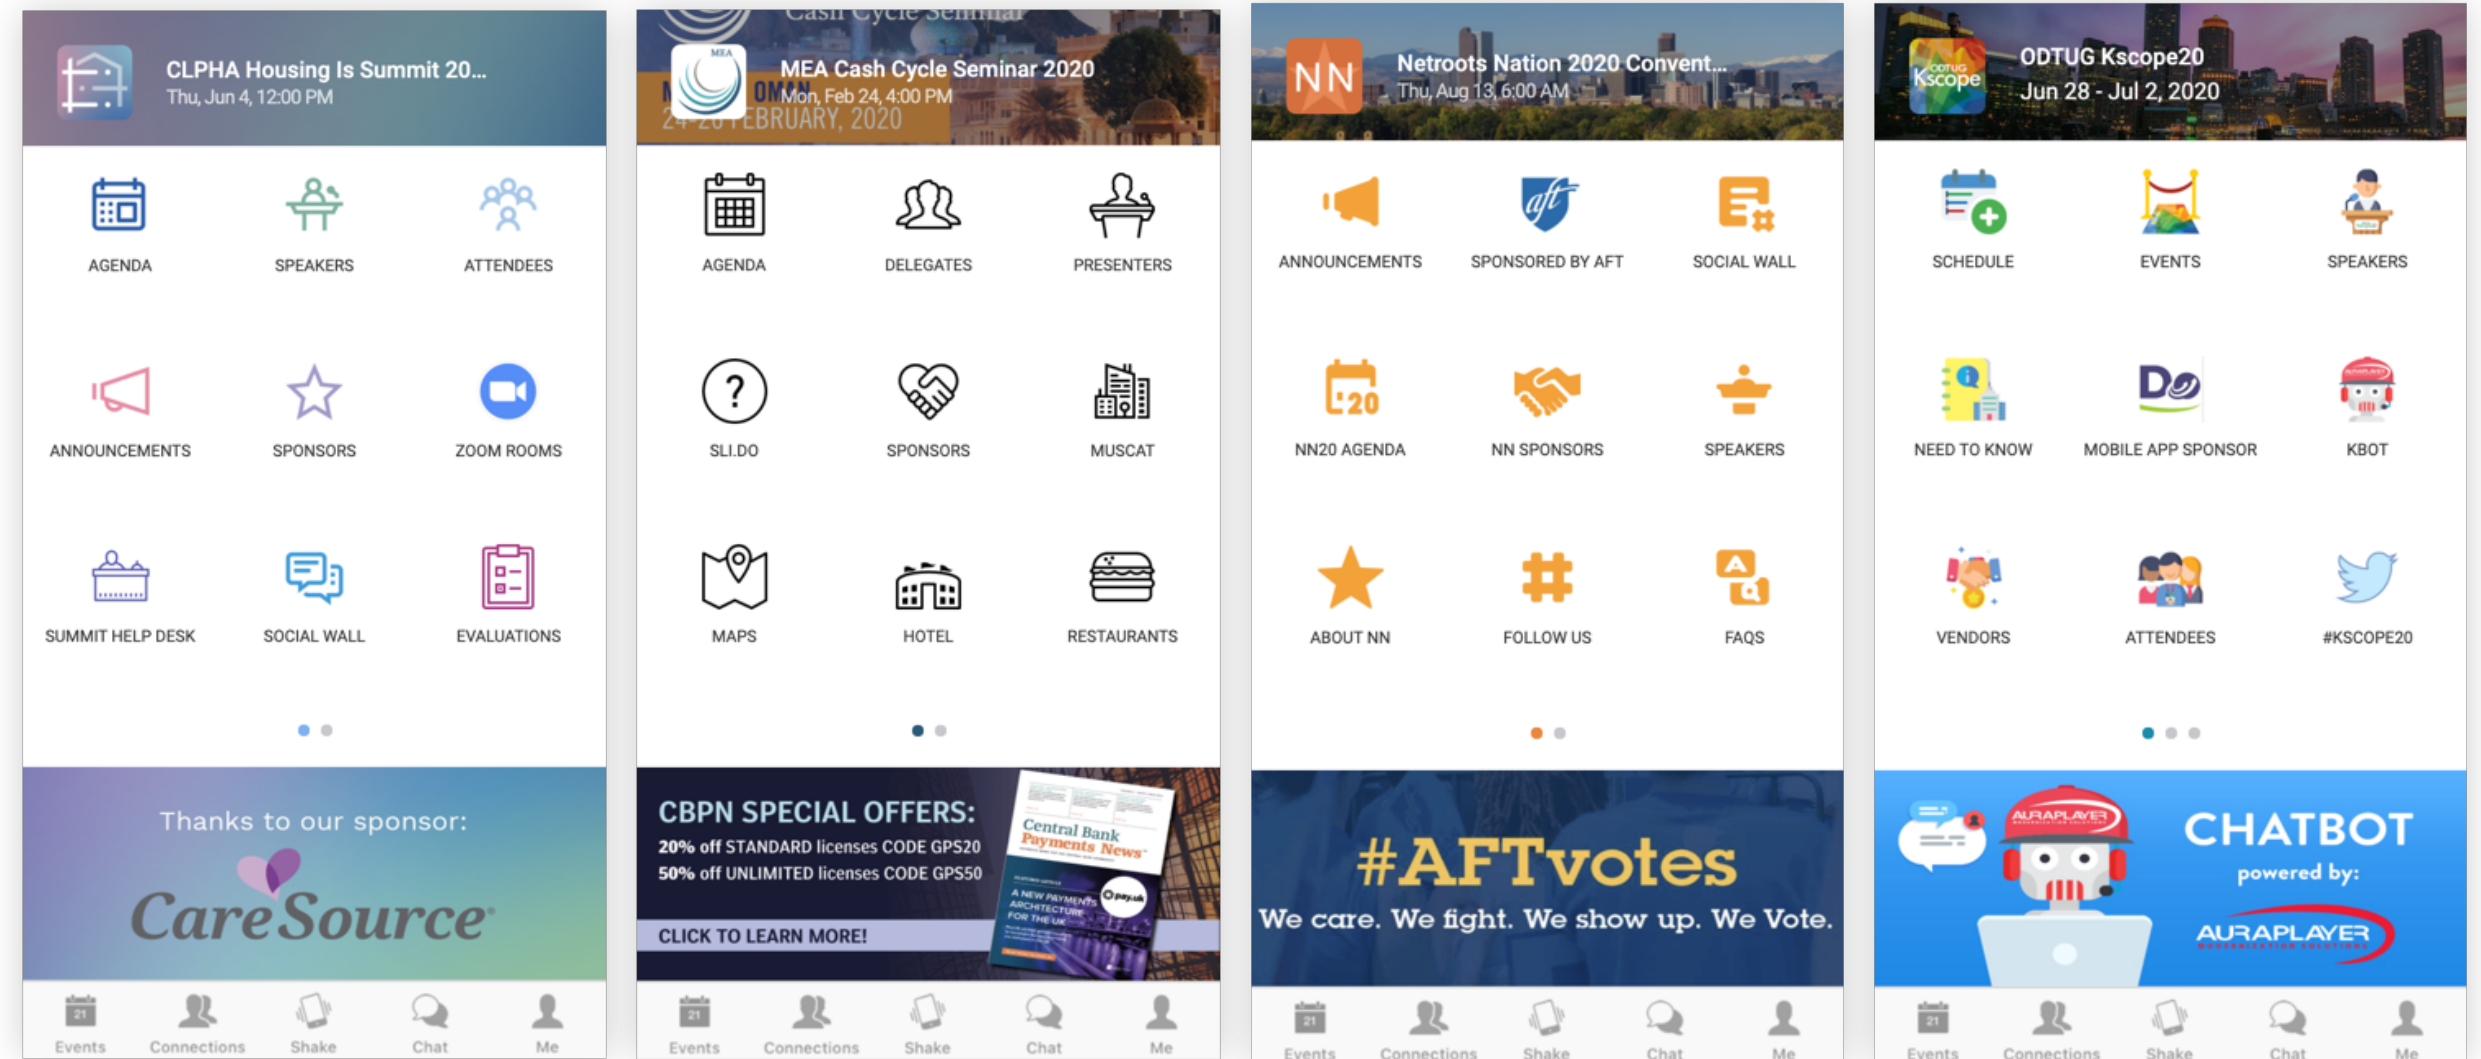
CLPHA Housing Is Summit 20...
Thu, Jun 4, 12:00 PM

AGENDA
SPEAKERS
ATTENDEES
ANNOUNCEMENTS
SPONSORS
ZOOM ROOMS
SUMMIT HELP DESK
SOCIAL WALL
EVALUATIONS

Thanks to our sponsor:
CareSource

Events
Connections
Shake
Chat
Me

Cash Cycle Seminar
MEA
MEA Cash Cycle Seminar 2020
Mon, Feb 24, 4:00 PM
24-26 FEBRUARY, 2020

AGENDA
DELEGATES
PRESENTERS
SLI.DO
SPONSORS
MUSCAT
MAPS
HOTEL
RESTAURANTS

CBPN SPECIAL OFFERS:
20% off STANDARD licenses CODE GPS20
50% off UNLIMITED licenses CODE GPS50
CLICK TO LEARN MORE!
Central Bank Payments News
A NEW PAYMENTS ARCHITECTURE FOR THE UK

Events
Connections
Shake
Chat
Me

NN
Netroots Nation 2020 Convent...
Thu, Aug 13, 6:00 AM

ANNOUNCEMENTS
SPONSORED BY AFT
SOCIAL WALL
NN20 AGENDA
NN SPONSORS
SPEAKERS
ABOUT NN
FOLLOW US
FAQS

#AFTvotes
We care. We fight. We show up. We Vote.

Events
Connections
Shake
Chat
Me

Kscope
ODTUG Kscope20
Jun 28 - Jul 2, 2020

SCHEDULE
EVENTS
SPEAKERS
NEED TO KNOW
MOBILE APP SPONSOR
KBOT
VENDORS
ATTENDEES
#KSCOPE20

AURAPLAYER
CHATBOT
powered by:
AURAPLAYER

Events
Connections
Shake
Chat
Me